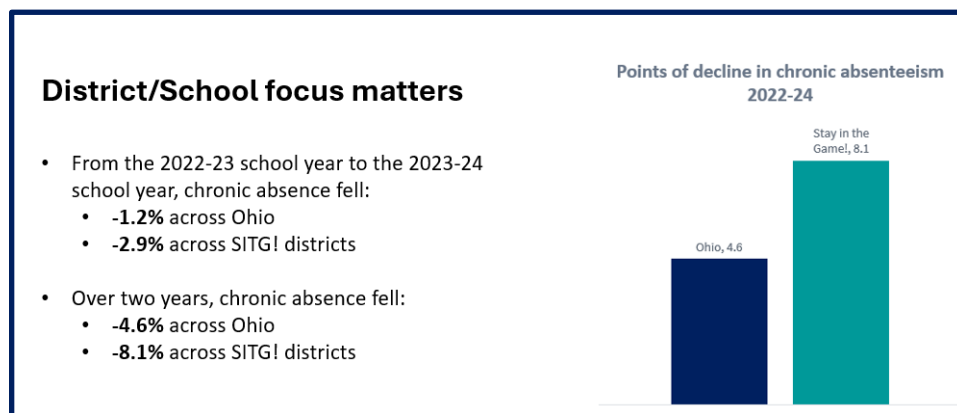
District/School focus matters

- From the 2022-23 school year to the 2023-24 school year, chronic absence fell:
  - **-1.2%** across Ohio
  - **-2.9%** across SITG! districts

- Over two years, chronic absence fell:
  - **-4.6%** across Ohio
  - **-8.1%** across SITG! districts

Points of decline in chronic absenteeism 2022-24

Ohio, 4.6

Stay in the Game!, 8.1